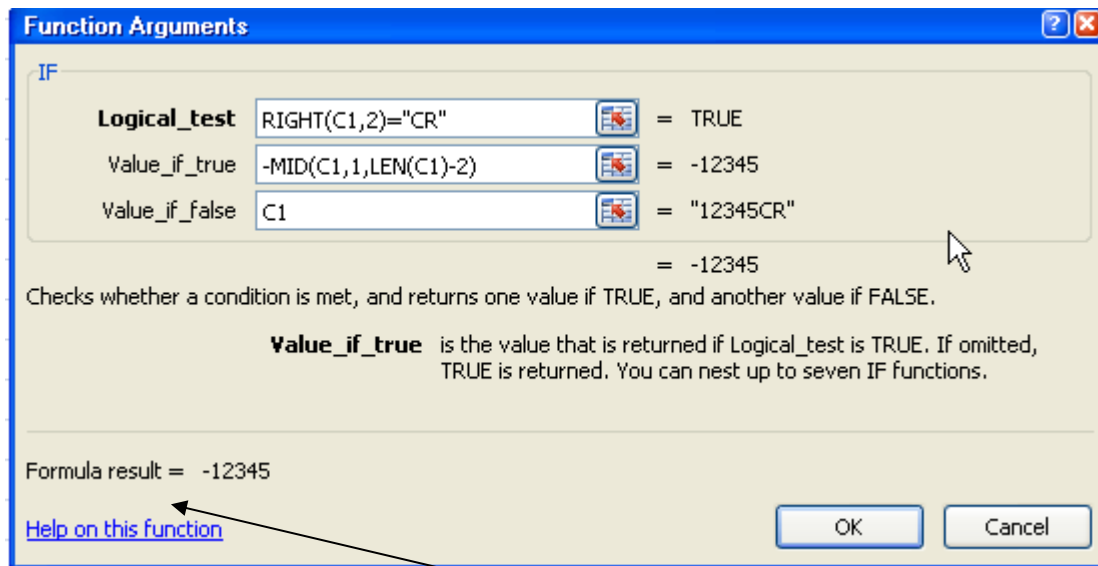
Function Arguments

IF

Logical_test RIGHT(C1,2)="CR" = TRUE

Value_if_true -MID(C1,1,LEN(C1)-2) = -12345

Value_if_false C1 = "12345CR"

= -12345

Checks whether a condition is met, and returns one value if TRUE, and another value if FALSE.

Value_if_true is the value that is returned if Logical_test is TRUE. If omitted, TRUE is returned. You can nest up to seven IF functions.

Formula result = -12345

Help on this function

OK

Cancel